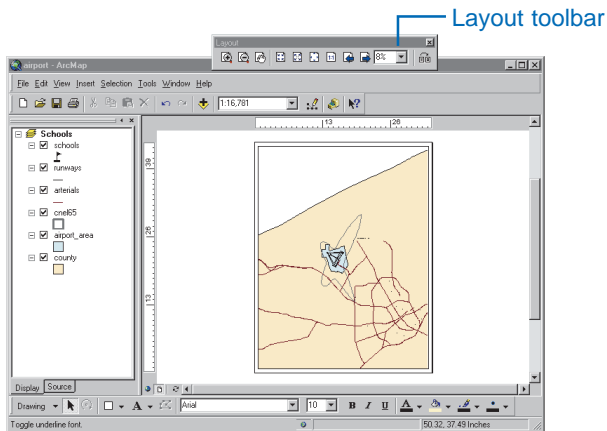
Layout toolbar

Layout

8%

airport - ArcMap

File Edit View Insert Selection Tools Window Help

1:16,781

Schools
schools
runways
arterials
cnel65
airport_area
county

13
26

39
26
13

Display Source

Drawing

Arial

10

B I U

Toggle underline font.

50.32, 37.49 Inches